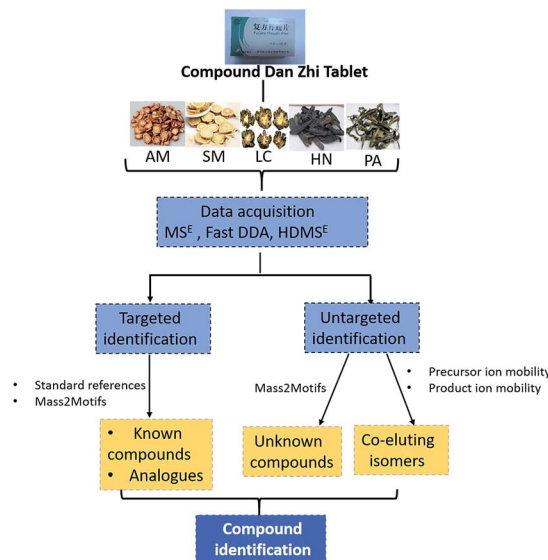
复方丹栀片

Compound Dan Zhi Tablet

AM SM LC HN PA

Data acquisition
MS$^E$ , Fast DDA, HDMS$^E$

Targeted identification

Untargeted identification

• Standard references
• Mass2Motifs

Mass2Motifs

• Precursor ion mobility
• Product ion mobility

• Known compounds
• Analogues

Unknown compounds

Co-eluting isomers

Compound identification